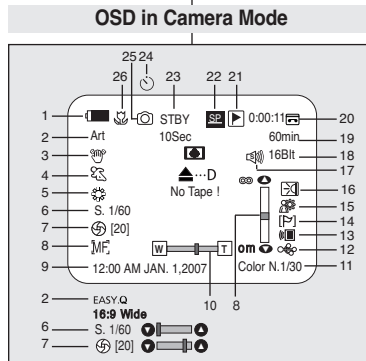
OSD in Camera Mode

25 24
26 23 22 21
1 STBY SP 0:00:11 20
2 Art 10Sec 60min 19
3 16Bit 18
4 17
5 ···D 16
No Tape !
6 S. 1/60 15
7 [20] 14
8 MF 13
W T 12
9 12:00 AM JAN. 1,2007 Color N.1/30 11
10 8
2 EASY.Q
16:9 Wide
6 S. 1/60
7 [20]